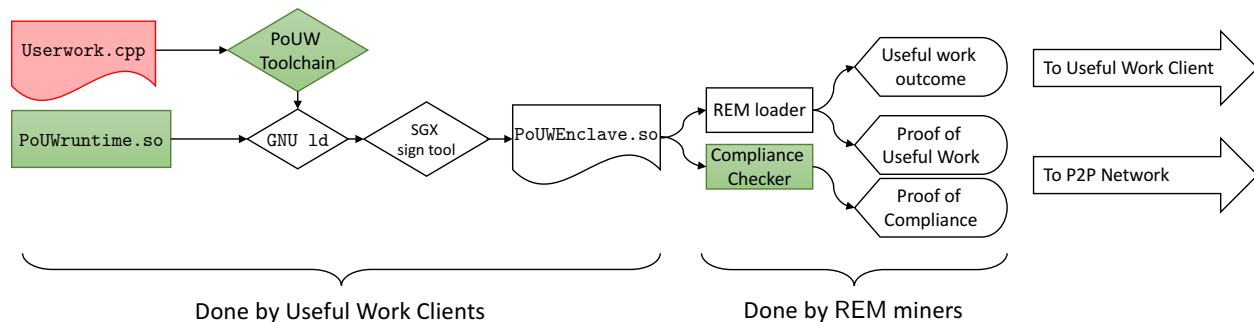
Userwork.cpp

PoUW Toolchain

PoUWruntime.so

GNU ld

SGX sign tool

PoUWEnclave.so

REM loader

Compliance Checker

Useful work outcome

Proof of Useful Work

Proof of Compliance

To Useful Work Client

To P2P Network

Done by Useful Work Clients

Done by REM miners